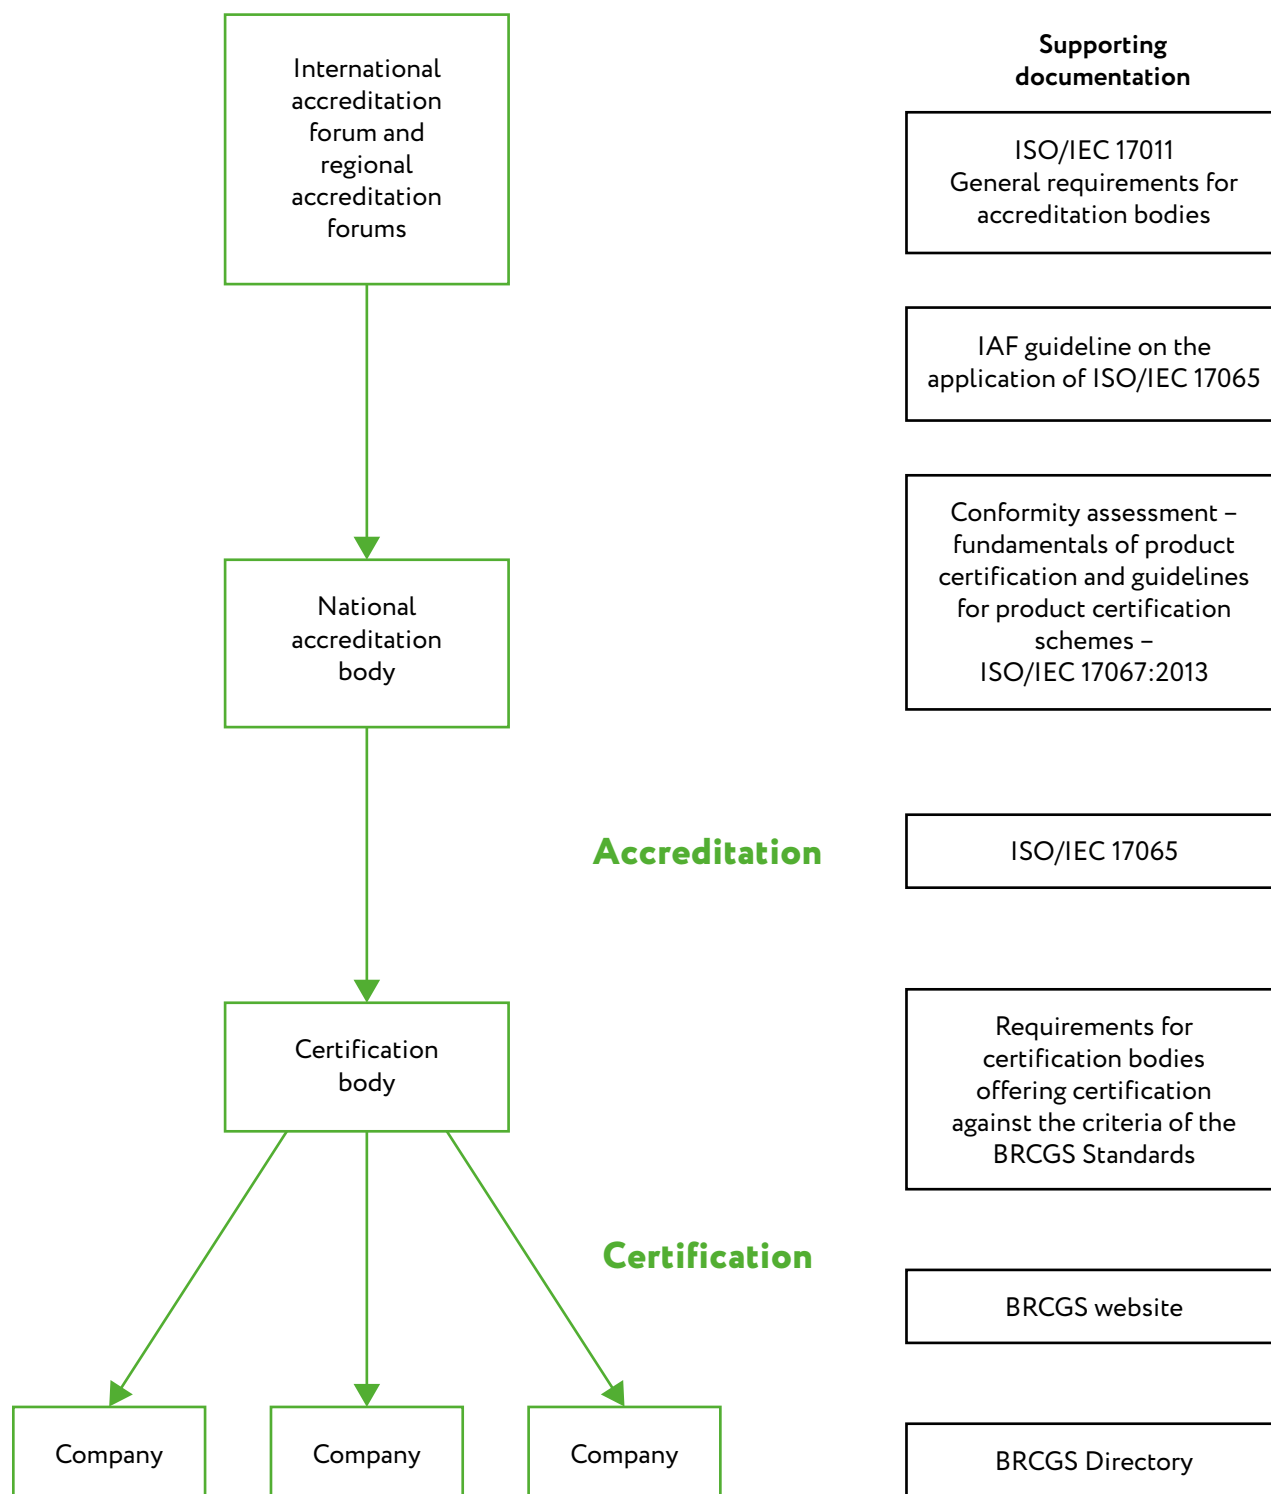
International accreditation forum and regional accreditation forums

Supporting documentation

ISO/IEC 17011
General requirements for accreditation bodies

IAF guideline on the application of ISO/IEC 17065

Conformity assessment – fundamentals of product certification and guidelines for product certification schemes – ISO/IEC 17067:2013

National accreditation body

Accreditation

ISO/IEC 17065

Certification body

Requirements for certification bodies offering certification against the criteria of the BRCGS Standards

Certification

BRCGS website

Company

Company

Company

BRCGS Directory